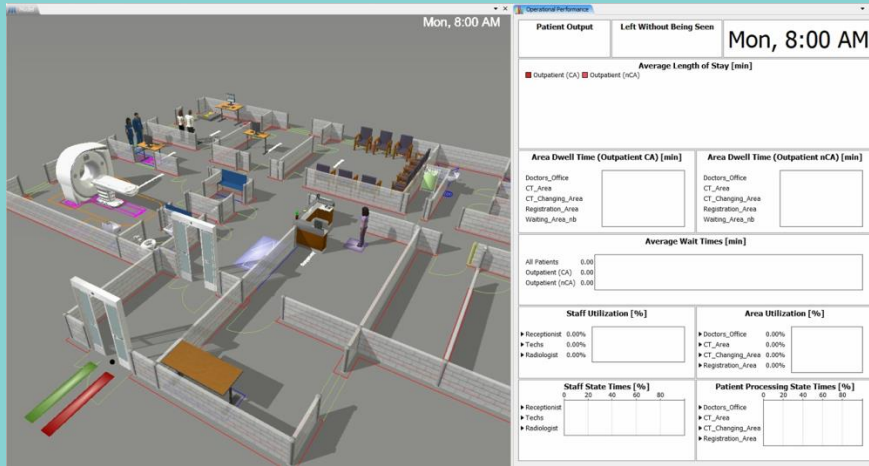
Mon, 8:00 AM

Operational Performance

Patient Output

Left Without Being Seen

Mon, 8:00 AM

Average Length of Stay [min]

Outpatient (CA) Outpatient (nCA)

Area Dwell Time (Outpatient CA) [min]

Doctors_Office
CT_Area
CT_Changing_Area
Registration_Area
Waiting_Area_nb

Area Dwell Time (Outpatient nCA) [min]

Doctors_Office
CT_Area
CT_Changing_Area
Registration_Area
Waiting_Area_nb

Average Wait Times [min]

All Patients 0.00
Outpatient (CA) 0.00
Outpatient (nCA) 0.00

Staff Utilization [%]

Receptionist 0.00%
Techs 0.00%
Radiologist 0.00%

Area Utilization [%]

Doctors_Office 0.00%
CT_Area 0.00%
CT_Changing_Area 0.00%
Registration_Area 0.00%

Staff State Times [%]

0 20 40 60 80

Receptionist
Techs
Radiologist

Patient Processing State Times [%]

0 20 40 60 80

Doctors_Office
CT_Area
CT_Changing_Area
Registration_Area